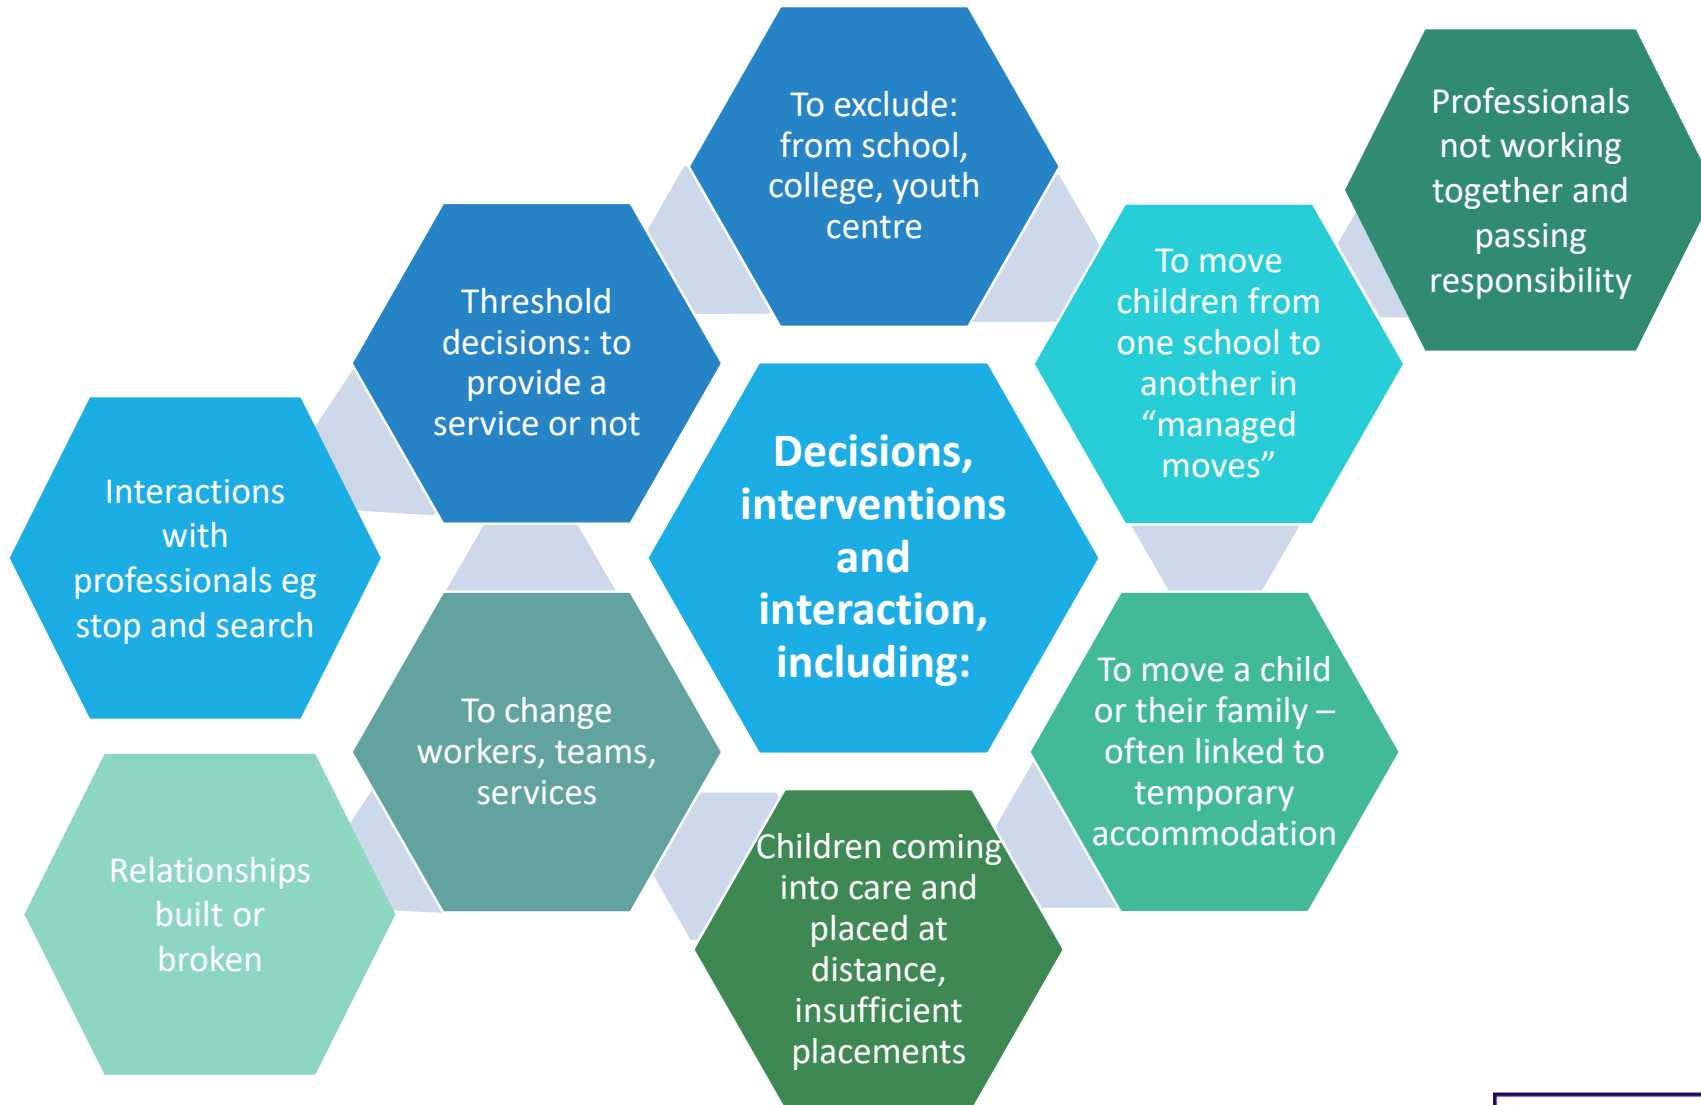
Decisions, interventions and interaction, including:

To exclude: from school, college, youth centre

Professionals not working together and passing responsibility

Threshold decisions: to provide a service or not

To move children from one school to another in "managed moves"

Interactions with professionals eg stop and search

To change workers, teams, services

To move a child or their family – often linked to temporary accommodation

Relationships built or broken

Children coming into care and placed at distance, insufficient placements